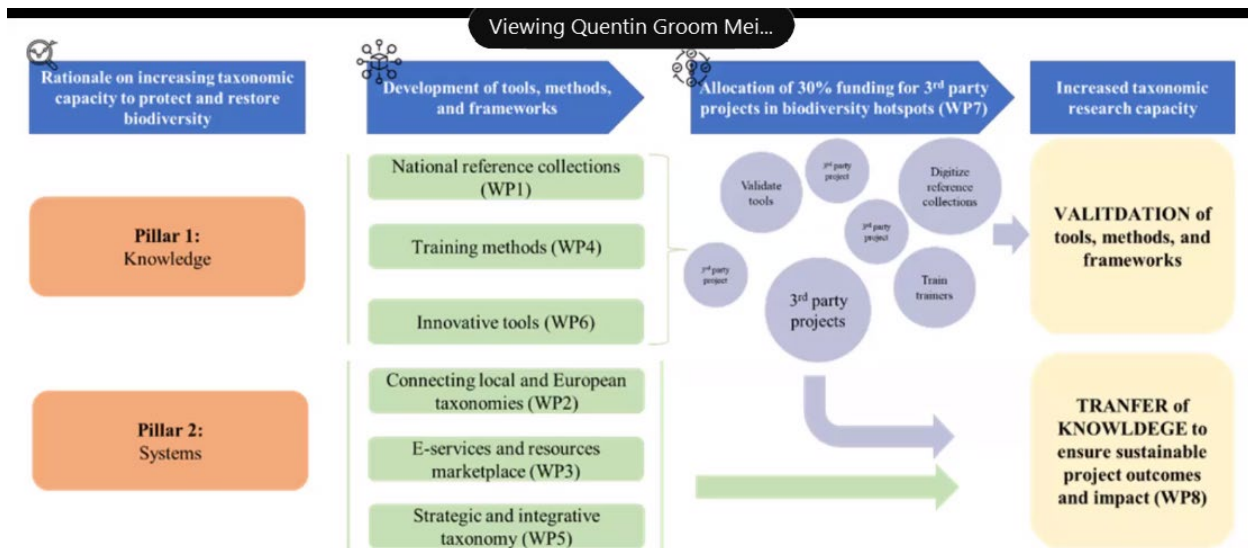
Viewing Quentin Groom Mei...

Rationale on increasing taxonomic capacity to protect and restore biodiversity

Development of tools, methods, and frameworks

Allocation of 30% funding for 3$^{rd}$ party projects in biodiversity hotspots (WP7)

Increased taxonomic research capacity

Pillar 1: Knowledge

National reference collections (WP1)

Training methods (WP4)

Innovative tools (WP6)

Validate tools

3$^{rd}$ party project

Digitize reference collections

3$^{rd}$ party project

3$^{rd}$ party project

3$^{rd}$ party projects

Train trainers

VALITDATION of tools, methods, and frameworks

Pillar 2: Systems

Connecting local and European taxonomies (WP2)

E-services and resources marketplace (WP3)

Strategic and integrative taxonomy (WP5)

TRANFER of KNOWLDEGE to ensure sustainable project outcomes and impact (WP8)